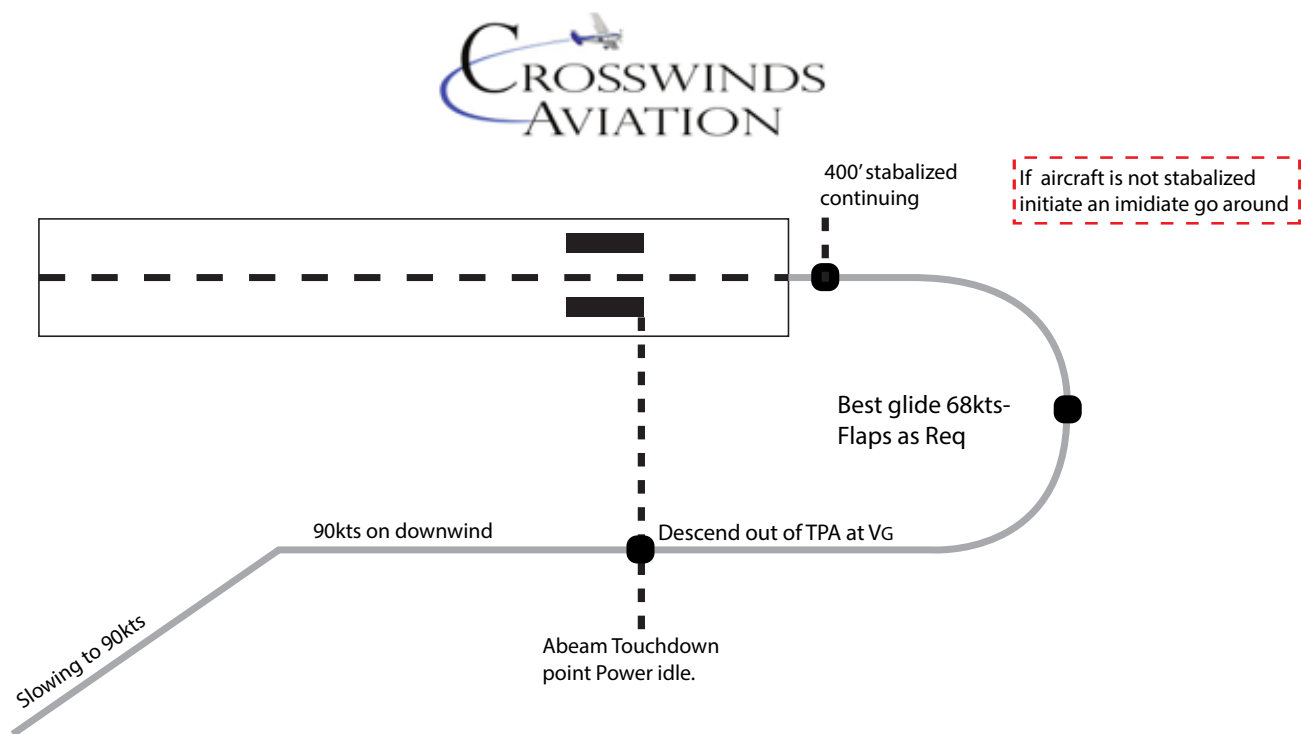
CROSSWINDS AVIATION

400' stabalized continuing

If aircraft is not stabalized initiate an imidiate go around

Best glide 68kts- Flaps as Req

90kts on downwind

Descend out of TPA at VG

Slowing to 90kts

Abeam Touchdown point Power idle.